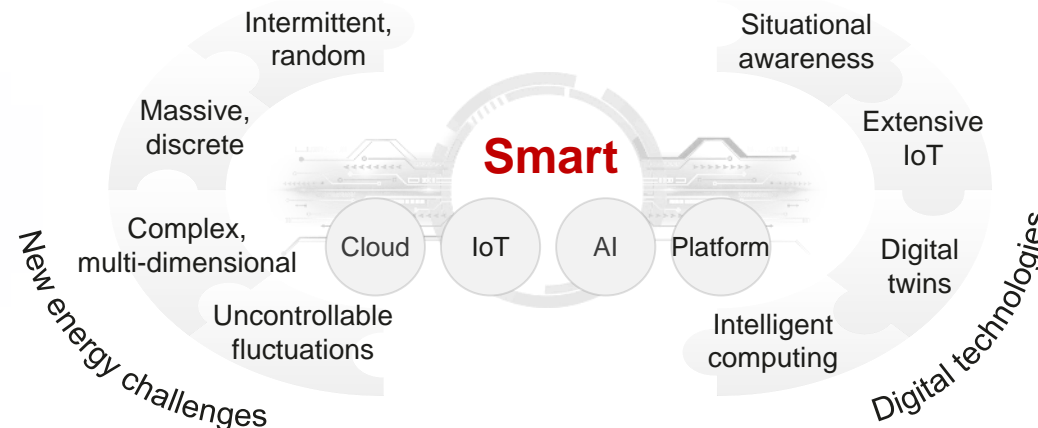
Intermittent, random

Massive, discrete

Complex, multi-dimensional

Uncontrollable fluctuations

New energy challenges

Smart

Cloud

IoT

AI

Platform

Situational awareness

Extensive IoT

Digital twins

Intelligent computing

Digital technologies